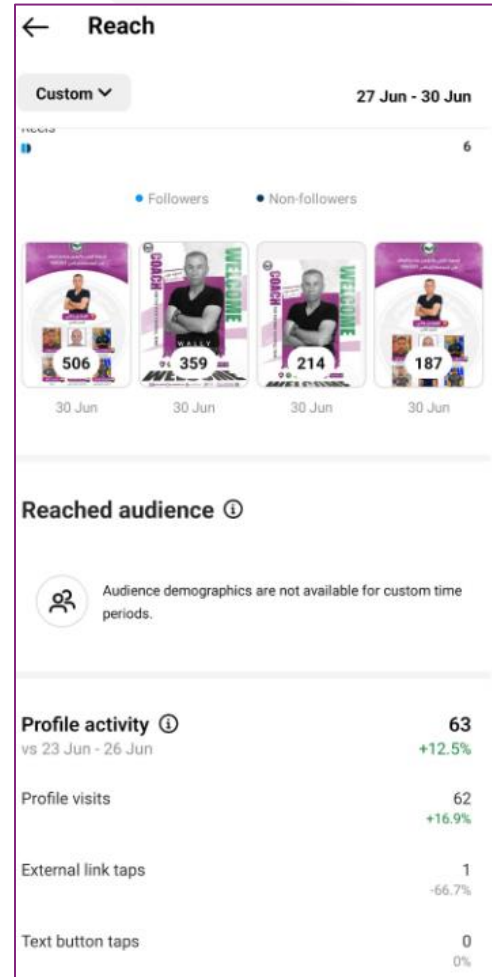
← Reach

Custom ⌄ 27 Jun - 30 Jun

Reels
6

• Followers • Non-followers

COACH WELCOME WALLY COACH WELCOME

506 359 214 187

30 Jun 30 Jun 30 Jun 30 Jun

Reached audience ⓘ

Audience demographics are not available for custom time periods.

Profile activity ⓘ 63
vs 23 Jun - 26 Jun +12.5%

Profile visits 62
+16.9%

External link taps 1
-66.7%

Text button taps 0
0%